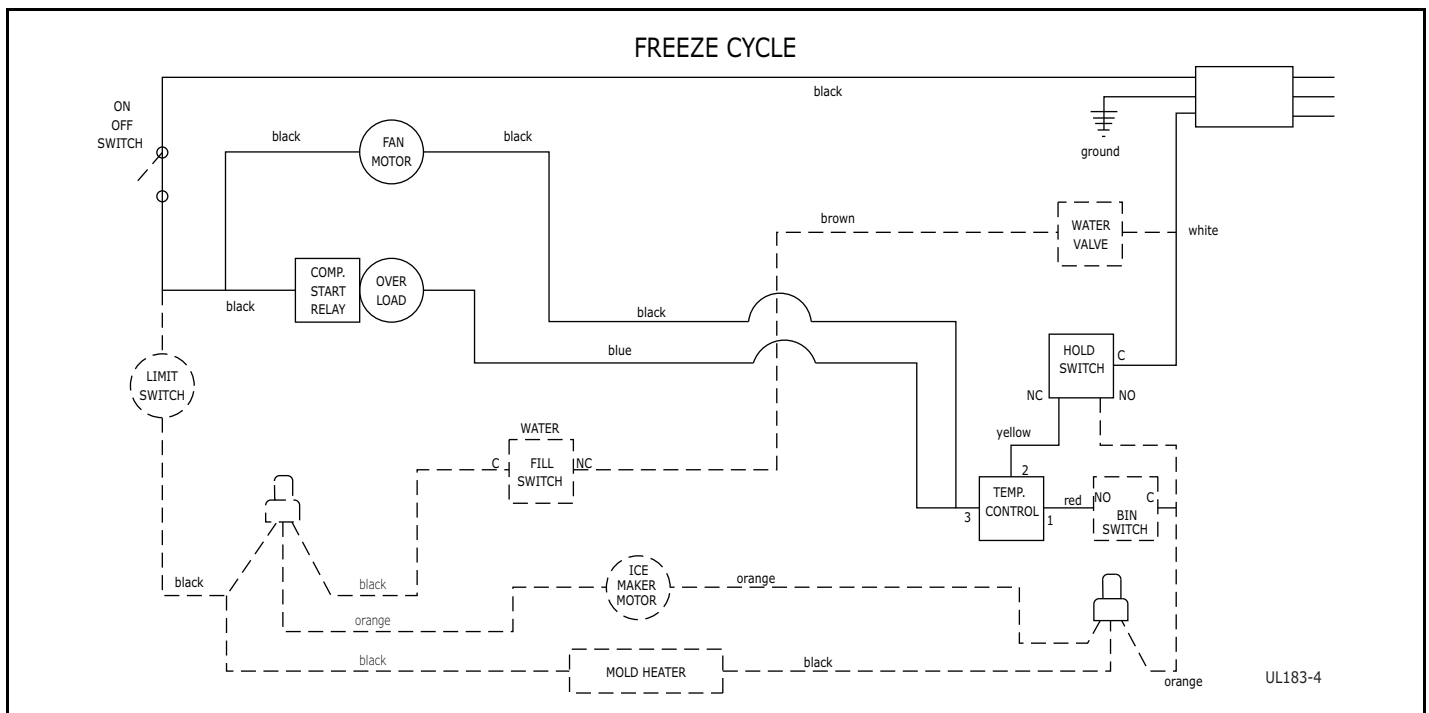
FREEZE CYCLE

black

ON OFF SWITCH

black

FAN MOTOR

black

ground

brown

WATER VALVE

white

COMP. START RELAY

OVER LOAD

black

black

blue

HOLD SWITCH

C

NC

NO

LIMIT SWITCH

WATER FILL SWITCH

C

NC

yellow

2

TEMP. CONTROL

3

1

red

NO

C

BIN SWITCH

black

black

ICE MAKER MOTOR

orange

orange

black

MOLD HEATER

black

orange

UL183-4